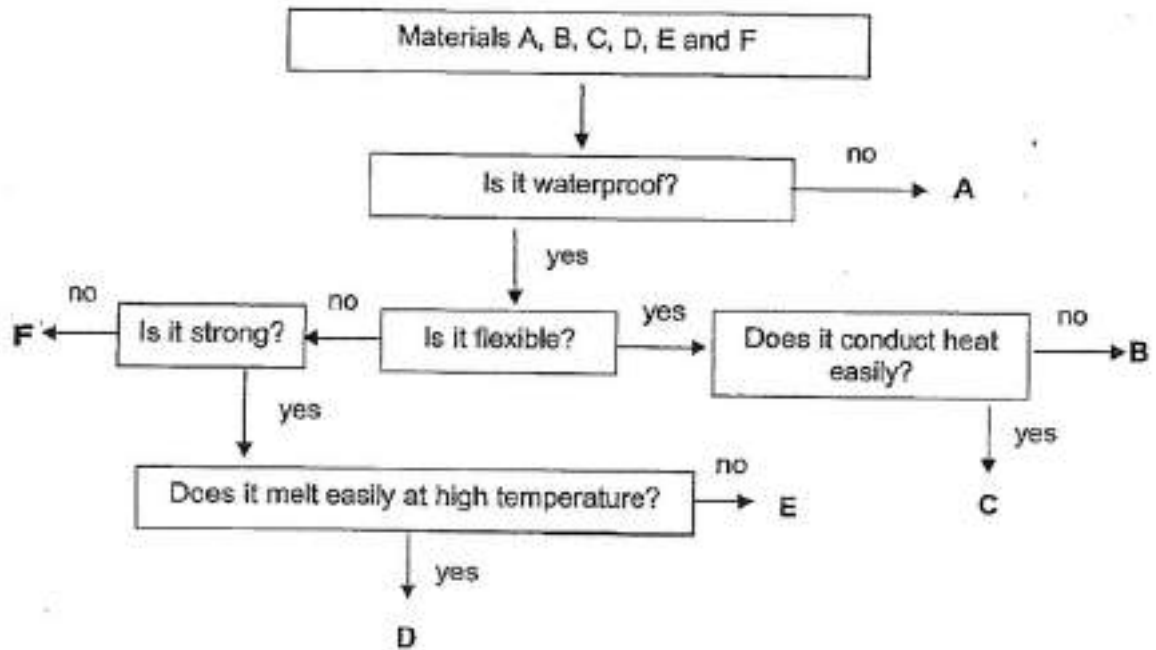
Materials A, B, C, D, E and F

Is it waterproof?

no

A

yes

no

F

Is it strong?

no

Is it flexible?

yes

Does it conduct heat easily?

no

B

yes

yes

C

Does it melt easily at high temperature?

no

E

yes

D